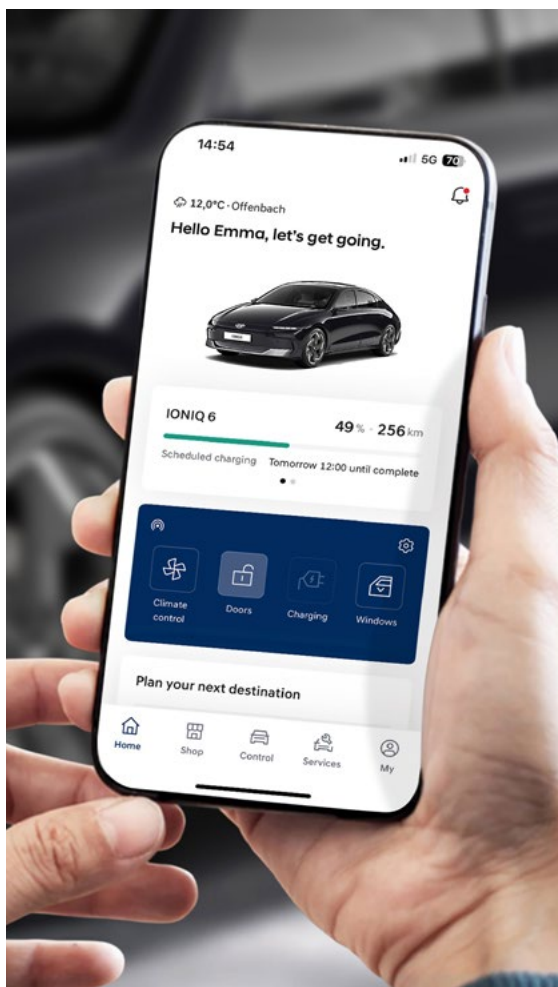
14:54

5G 70

12,0°C · Offenbach

Hello Emma, let's get going.

IONIQ 6

49% · 256km

Scheduled charging Tomorrow 12:00 until complete

Climate control

Doors

Charging

Windows

Plan your next destination

Home

Shop

Control

Services

My